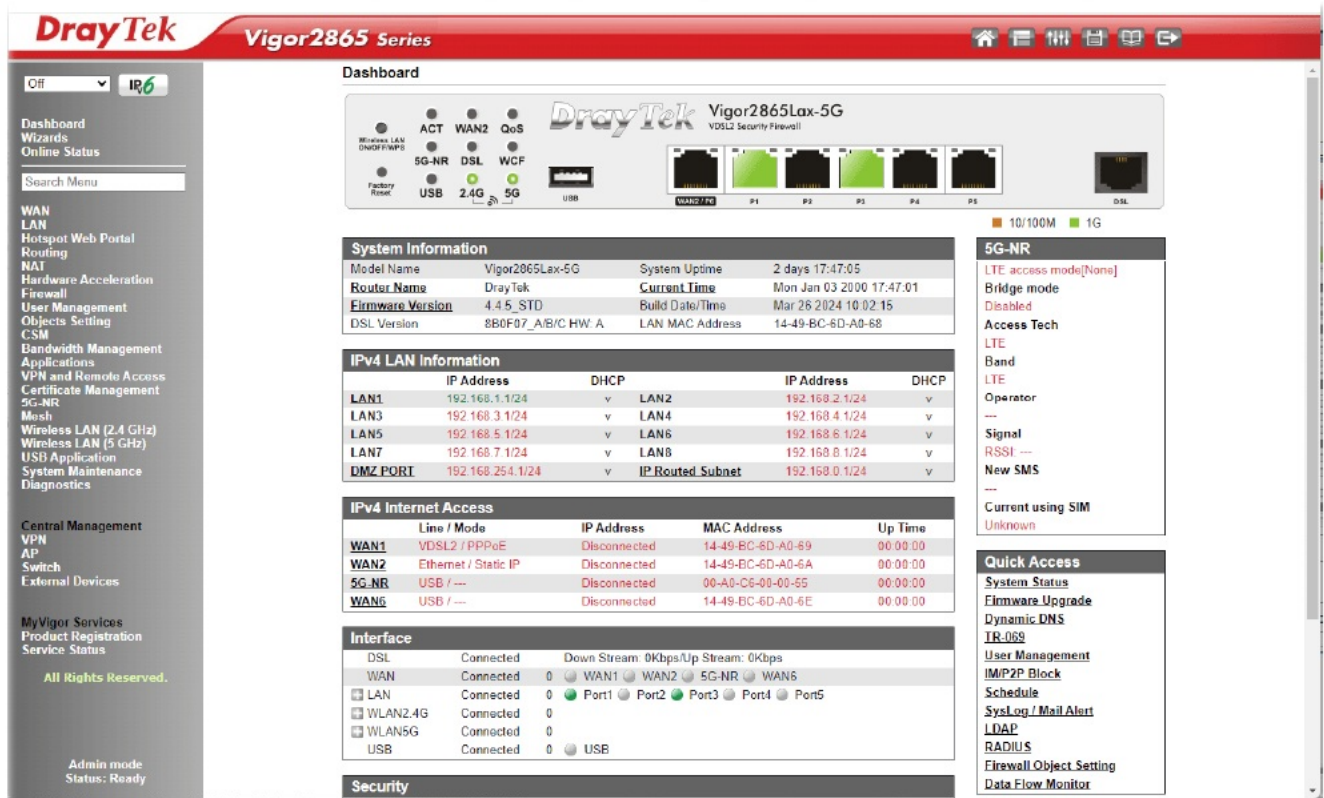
DrayTek Vigor2865 Series

Off IPv6

Dashboard
Wizards
Online Status

Search Menu

WAN
LAN
Hotspot Web Portal
Routing
NAT
Hardware Acceleration
Firewall
User Management
Objects Setting
CSM
Bandwidth Management
Applications
VPN and Remote Access
Certificate Management
5G-NR
Mesh
Wireless LAN (2.4 GHz)
Wireless LAN (5 GHz)
USB Application
System Maintenance
Diagnostics

Central Management
VPN
AP
Switch
External Devices

MyVigor Services
Product Registration
Service Status

All Rights Reserved.

Admin mode
Status: Ready

Dashboard

Wireless LAN ON/OFF/WPS
Factory Reset
ACT WAN2 QoS
5G-NR DSL WCF
USB 2.4G 5G
USB
DrayTek Vigor2865Lax-5G
VDSL2 Security Firewall
WAN2 / P6 P1 P2 P3 P4 P5 DSL
10/100M 1G

System Information
| Model Name | Vigor2865Lax-5G | System Uptime | 2 days 17:47:05 |
|---|---|---|---|
| Router Name | DrayTek | Current Time | Mon Jan 03 2000 17:47:01 |
| Firmware Version | 4.4.5_STD | Build Date/Time | Mar 26 2024 10:02:15 |
| DSL Version | 8B0F07_A/B/C HW: A | LAN MAC Address | 14-49-BC-6D-A0-68 |

IPv4 LAN Information
| | IP Address | DHCP | | IP Address | DHCP |
|---|---|---|---|---|---|
| LAN1 | 192.168.1.1/24 | v | LAN2 | 192.168.2.1/24 | v |
| LAN3 | 192.168.3.1/24 | v | LAN4 | 192.168.4.1/24 | v |
| LAN5 | 192.168.5.1/24 | v | LAN6 | 192.168.6.1/24 | v |
| LAN7 | 192.168.7.1/24 | v | LAN8 | 192.168.8.1/24 | v |
| DMZ PORT | 192.168.254.1/24 | v | IP Routed Subnet | 192.168.0.1/24 | v |

IPv4 Internet Access
| | Line / Mode | IP Address | MAC Address | Up Time |
|---|---|---|---|---|
| WAN1 | VDSL2 / PPPoE | Disconnected | 14-49-BC-6D-A0-69 | 00:00:00 |
| WAN2 | Ethernet / Static IP | Disconnected | 14-49-BC-6D-A0-6A | 00:00:00 |
| 5G-NR | USB / --- | Disconnected | 00-A0-C6-00-00-55 | 00:00:00 |
| WAN6 | USB / --- | Disconnected | 14-49-BC-6D-A0-6E | 00:00:00 |

Interface
| DSL | Connected | Down Stream: 0Kbps/Up Stream: 0Kbps |
|---|---|---|
| WAN | Connected | 0 WAN1 WAN2 5G-NR WAN6 |
| LAN | Connected | 0 Port1 Port2 Port3 Port4 Port5 |
| WLAN2.4G | Connected | 0 |
| WLAN5G | Connected | 0 |
| USB | Connected | 0 USB |

Security

5G-NR
LTE access mode[None]
Bridge mode
Disabled
Access Tech
LTE
Band
LTE
Operator
---
Signal
RSSI: ---
New SMS
---
Current using SIM
Unknown

Quick Access
System Status
Firmware Upgrade
Dynamic DNS
TR-069
User Management
IM/P2P Block
Schedule
SysLog / Mail Alert
LDAP
RADIUS
Firewall Object Setting
Data Flow Monitor